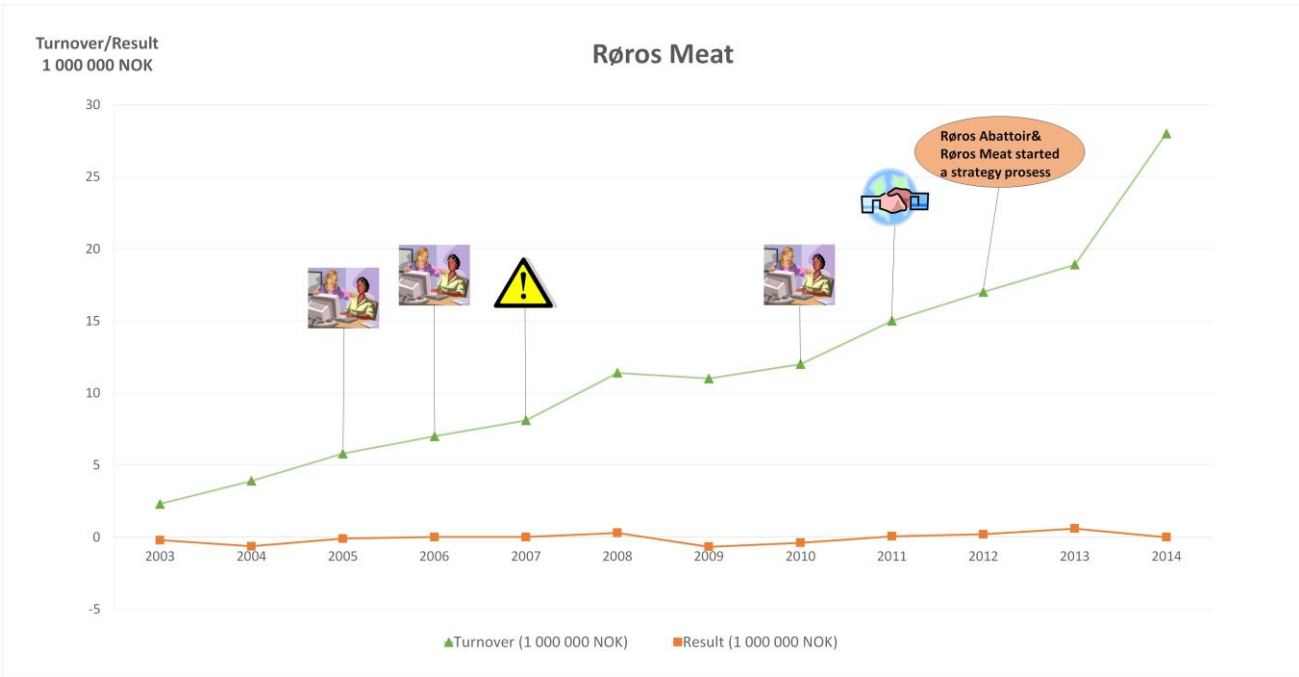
Turnover/Result
1 000 000 NOK

Røros Meat

30
25
20
15
10
5
0
-5

2003
2004
2005
2006
2007
2008
2009
2010
2011
2012
2013
2014

Røros Abattoir& Røros Meat started a strategy prosess

Turnover (1 000 000 NOK)
Result (1 000 000 NOK)